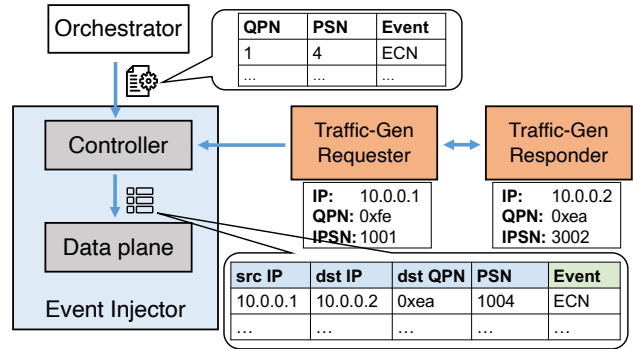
Orchestrator

| QPN | PSN | Event |
|---|---|---|
| 1 | 4 | ECN |
| ... | ... | ... |

Controller

Data plane

Event Injector

Traffic-Gen Requester

Traffic-Gen Responder

IP: 10.0.0.1
QPN: 0xfe
IPSN: 1001

IP: 10.0.0.2
QPN: 0xea
IPSN: 3002

| src IP | dst IP | dst QPN | PSN | Event |
|---|---|---|---|---|
| 10.0.0.1 | 10.0.0.2 | 0xea | 1004 | ECN |
| ... | ... | ... | ... | ... |